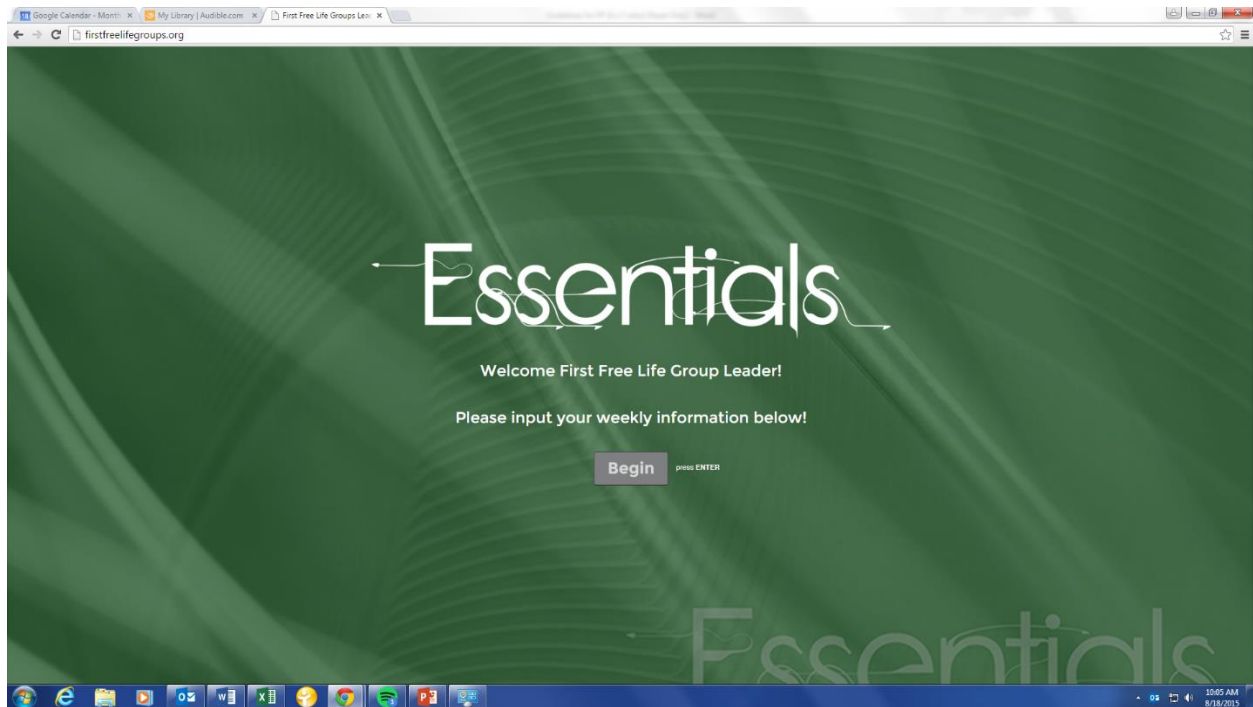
Google Calendar - Month ×
My Library | Audible.com ×
First Free Life Groups Lea ×

firstfreelifegroups.org

Essentials

Welcome First Free Life Group Leader!

Please input your weekly information below!

Begin press ENTER

Essentials

10:05 AM
8/18/2015